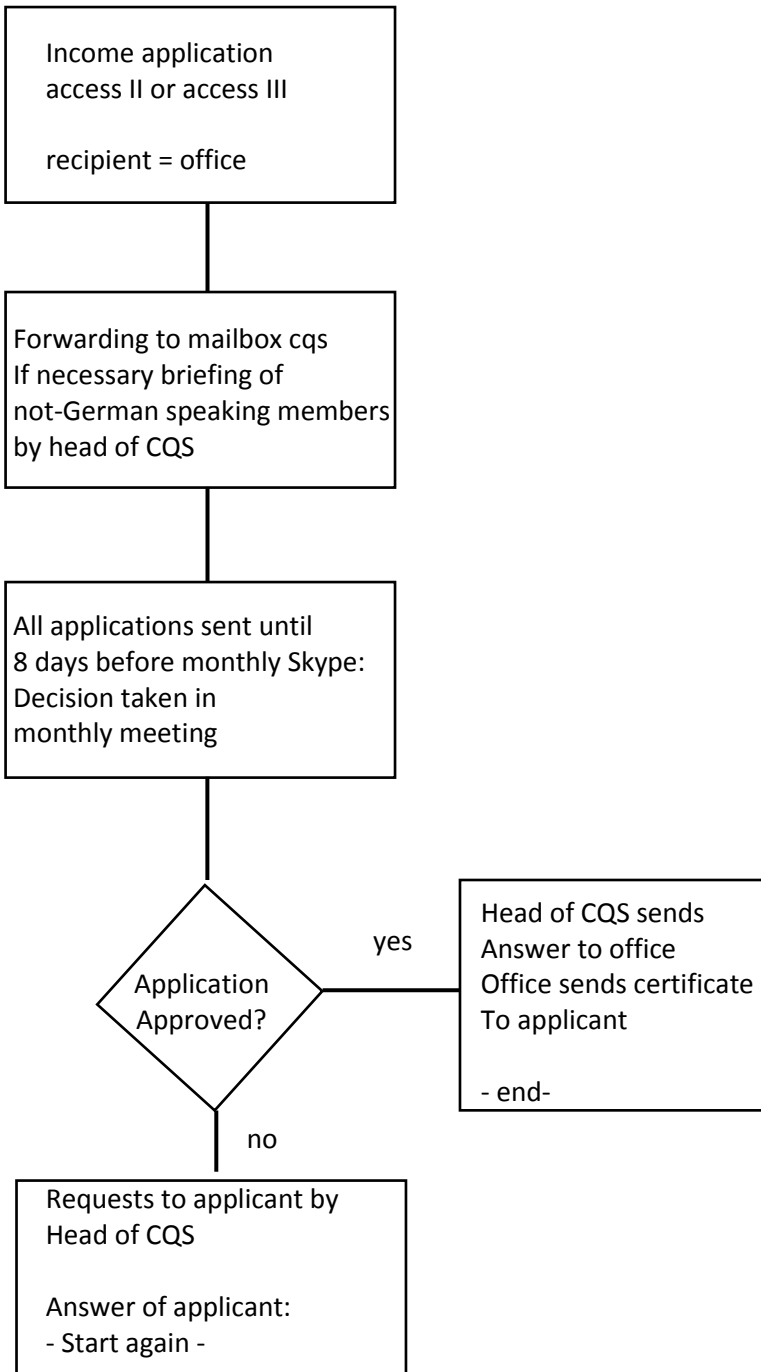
Income application
access II or access III

recipient = office

Forwarding to mailbox cqs
If necessary briefing of
not-German speaking members
by head of CQS

All applications sent until
8 days before monthly Skype:
Decision taken in
monthly meeting

Application
Approved?

yes

Head of CQS sends
Answer to office
Office sends certificate
To applicant

- end-

no

Requests to applicant by
Head of CQS

Answer of applicant:
- Start again -